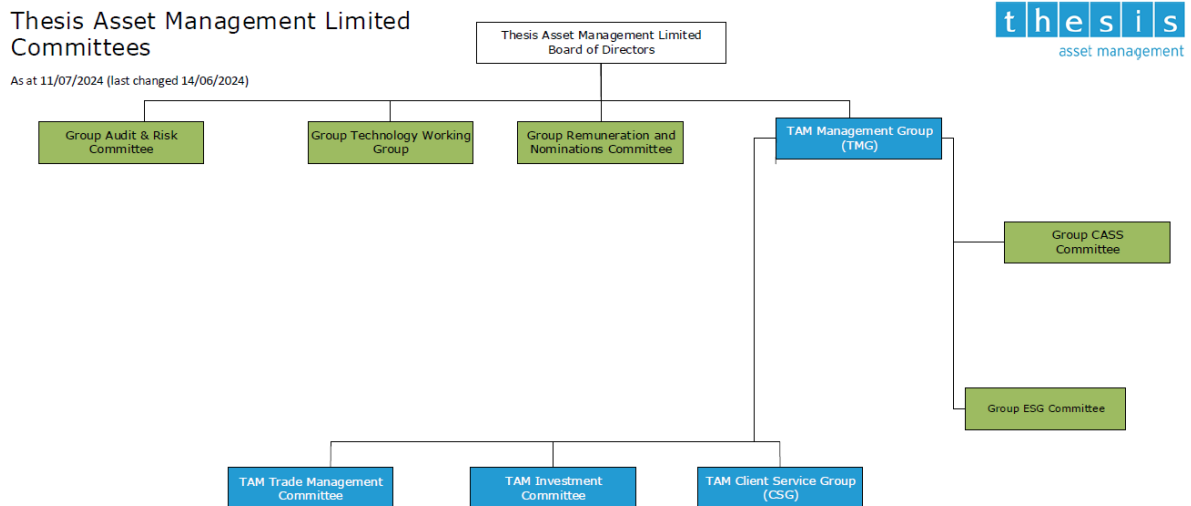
Thesis Asset Management Limited Committees

As at 11/07/2024 (last changed 14/06/2024)

Thesis Asset Management Limited Board of Directors

thesis asset management

Group Audit & Risk Committee

Group Technology Working Group

Group Remuneration and Nominations Committee

TAM Management Group (TMG)

Group CASS Committee

Group ESG Committee

TAM Trade Management Committee

TAM Investment Committee

TAM Client Service Group (CSG)